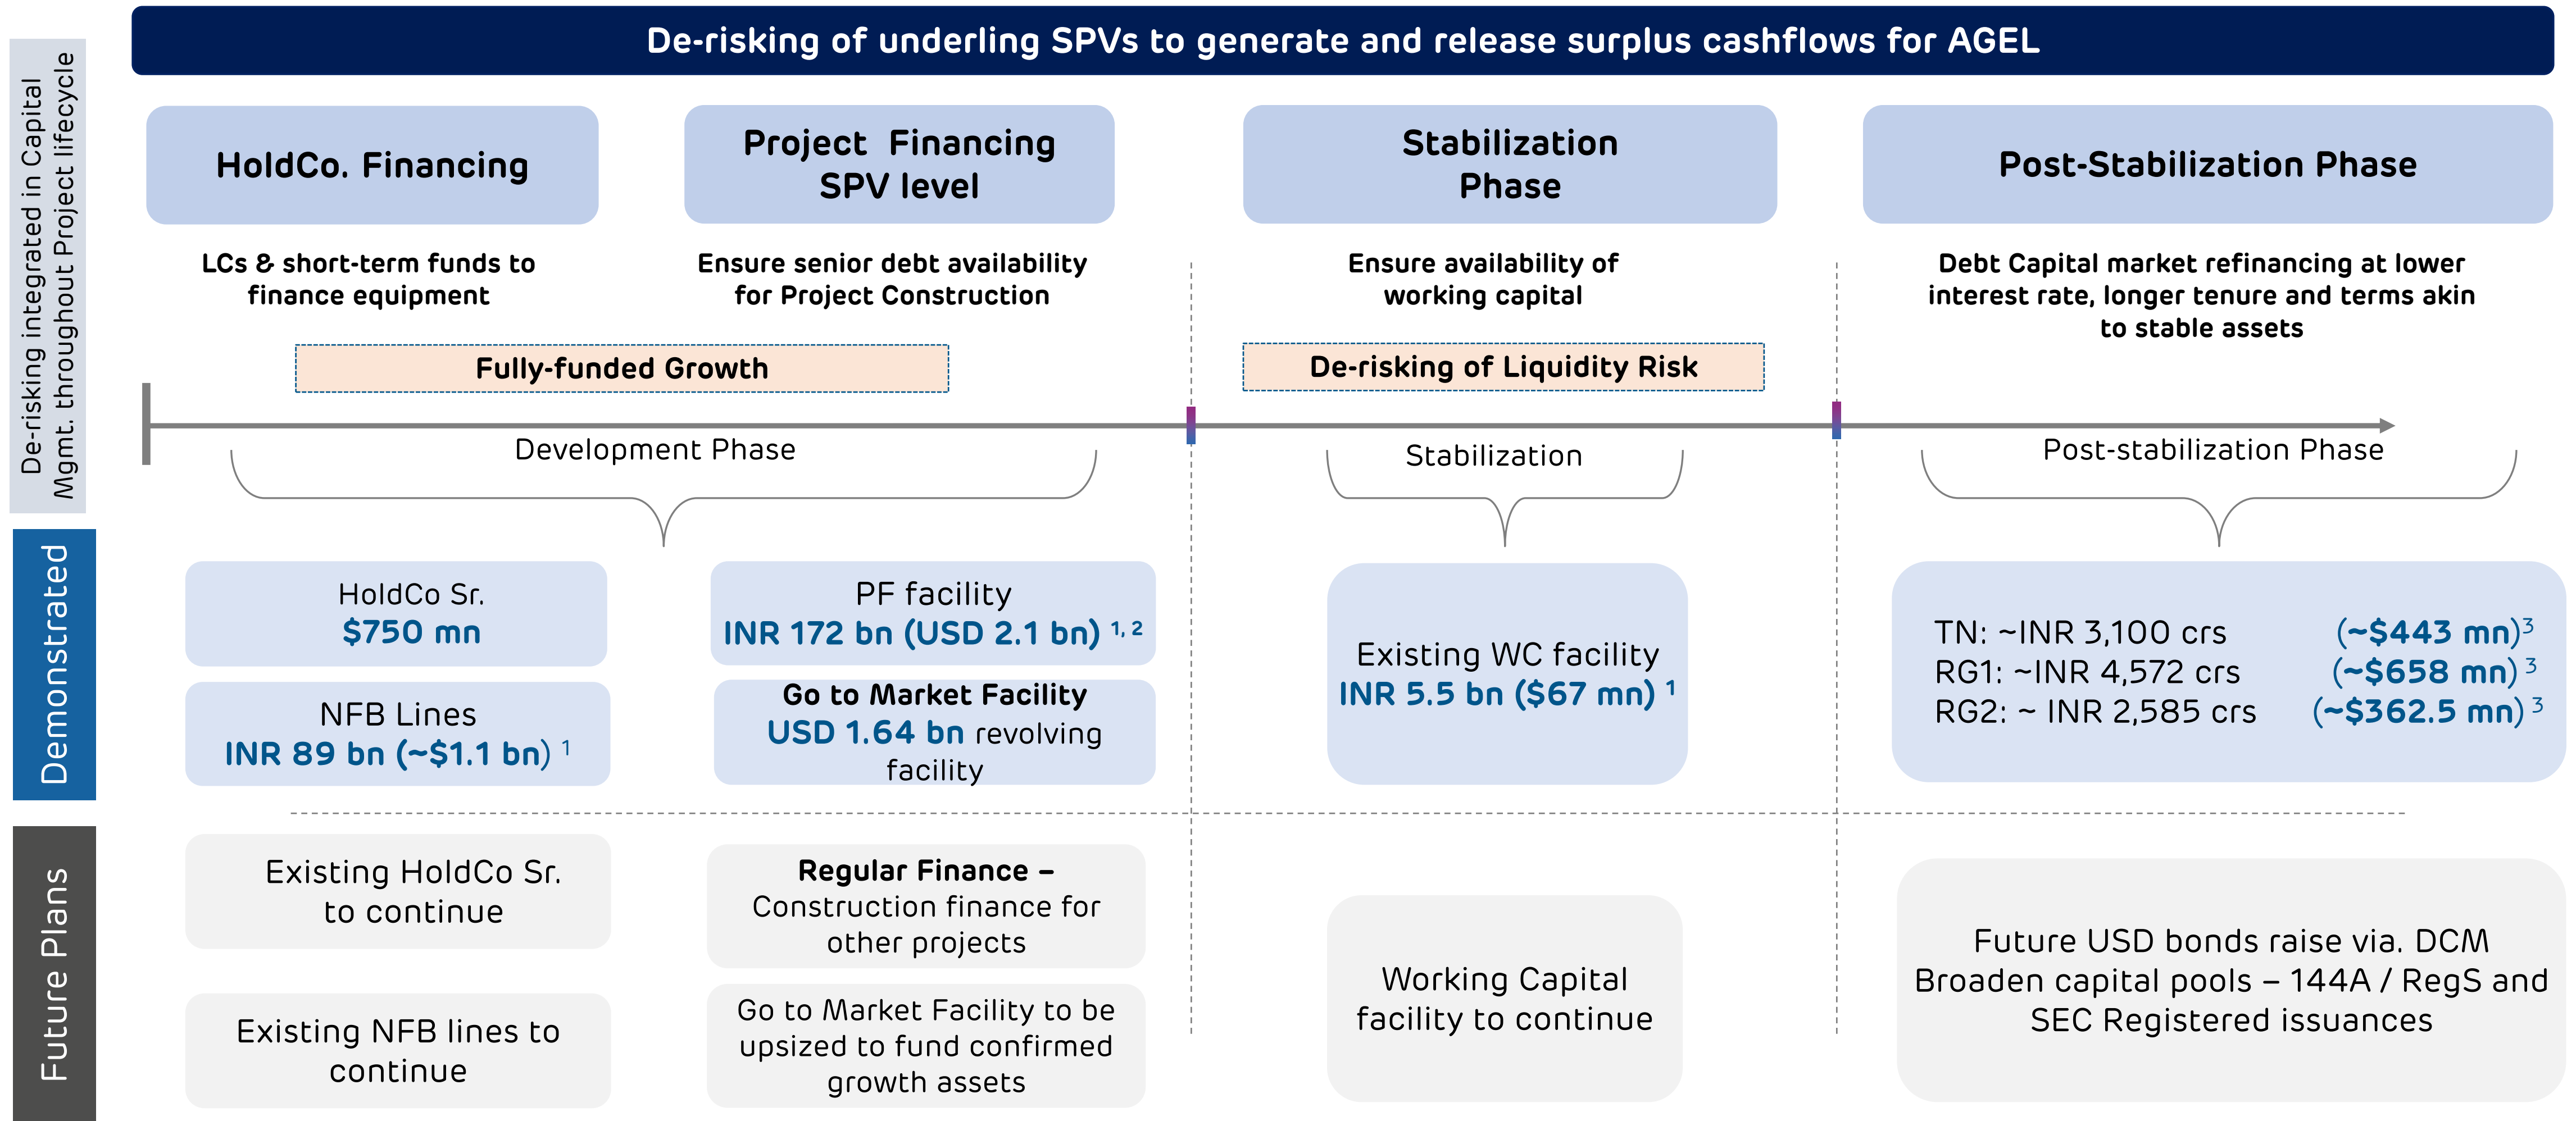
De-risking integrated in Capital Mgmt. throughout Project lifecycle

De-risking of underling SPVs to generate and release surplus cashflows for AGEL

HoldCo. Financing

Project Financing SPV level

Stabilization Phase

Post-Stabilization Phase

LCs & short-term funds to finance equipment

Ensure senior debt availability for Project Construction

Ensure availability of working capital

Debt Capital market refinancing at lower interest rate, longer tenure and terms akin to stable assets

Fully-funded Growth

De-risking of Liquidity Risk

Development Phase

Stabilization

Post-stabilization Phase

Demonstrated

HoldCo Sr.
$750 mn

NFB Lines
INR 89 bn (~$1.1 bn) $^1$

PF facility
INR 172 bn (USD 2.1 bn) $^{1, 2}$

Go to Market Facility
USD 1.64 bn revolving facility

Existing WC facility
INR 5.5 bn ($67 mn) $^1$

TN: ~INR 3,100 crs (~$443 mn)$^3$
RG1: ~INR 4,572 crs (~$658 mn)$^3$
RG2: ~ INR 2,585 crs (~$362.5 mn)$^3$

Future Plans

Existing HoldCo Sr. to continue

Existing NFB lines to continue

Regular Finance – Construction finance for other projects

Go to Market Facility to be upsized to fund confirmed growth assets

Working Capital facility to continue

Future USD bonds raise via. DCM
Broaden capital pools – 144A / RegS and SEC Registered issuances